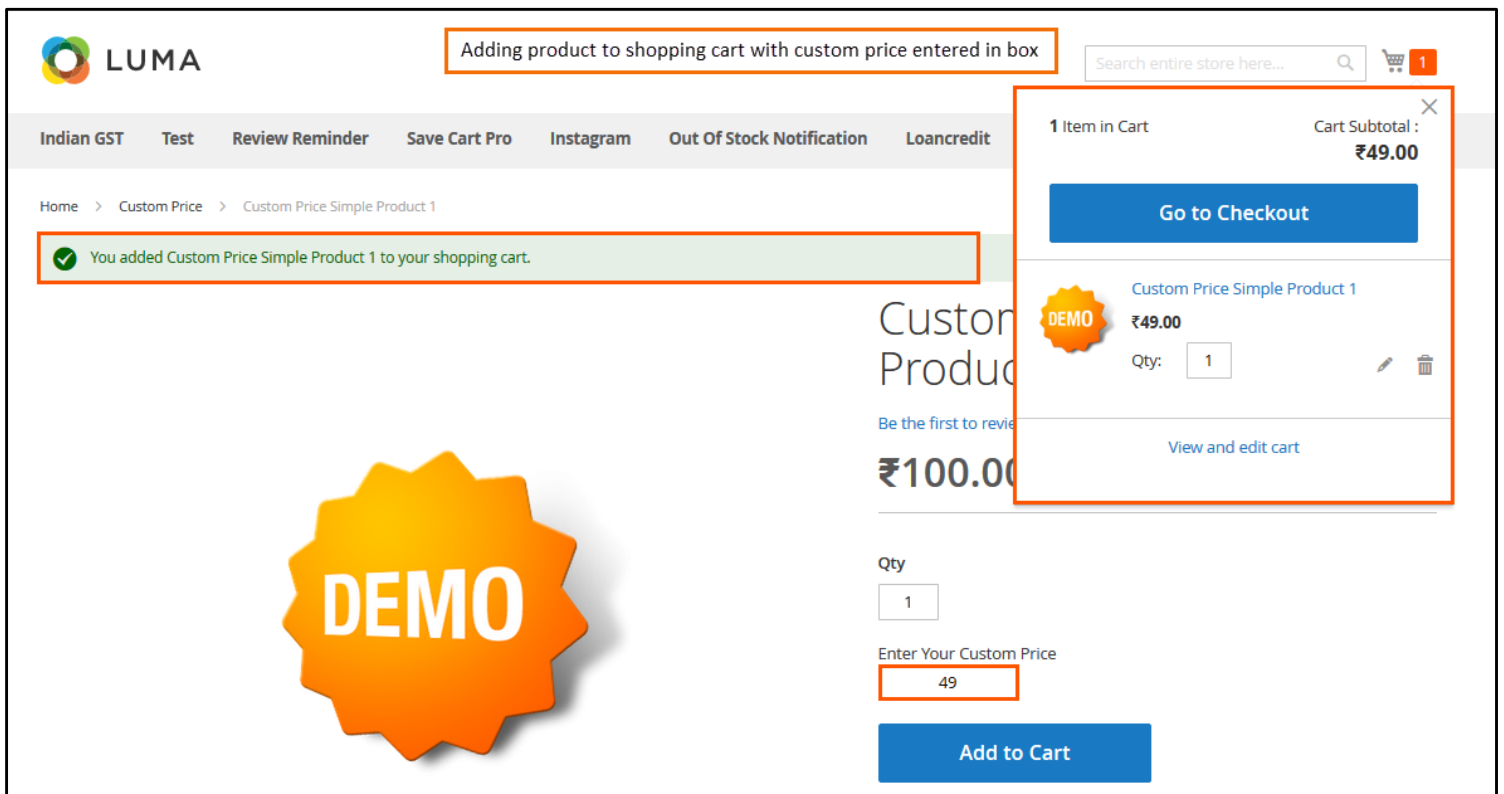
LUMA

Adding product to shopping cart with custom price entered in box

Search entire store here...

1

Indian GST Test Review Reminder Save Cart Pro Instagram Out Of Stock Notification Loancredit

Home > Custom Price > Custom Price Simple Product 1

You added Custom Price Simple Product 1 to your shopping cart.

1 Item in Cart

Cart Subtotal :
₹49.00

Go to Checkout

DEMO

Custom Price Simple Product 1
₹49.00
Qty: 1

View and edit cart

Custon
Produc

Be the first to revie

₹100.00

DEMO

Qty
1

Enter Your Custom Price
49

Add to Cart